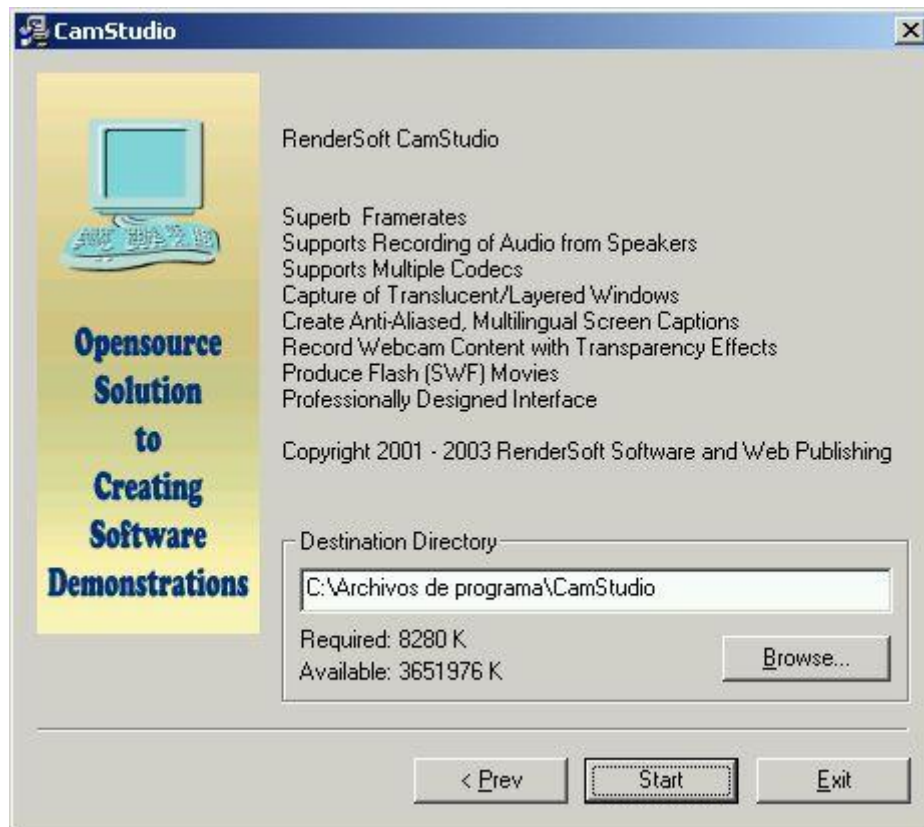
CamStudio

Opensource Solution to Creating Software Demonstrations

RenderSoft CamStudio

Superb Framerates
Supports Recording of Audio from Speakers
Supports Multiple Codecs
Capture of Translucent/Layered Windows
Create Anti-Aliased, Multilingual Screen Captions
Record Webcam Content with Transparency Effects
Produce Flash (SWF) Movies
Professionally Designed Interface

Copyright 2001 - 2003 RenderSoft Software and Web Publishing

Destination Directory
C:\Archivos de programa\CamStudio
Required: 8280 K
Available: 3651976 K
Browse...

< Prev
Start
Exit